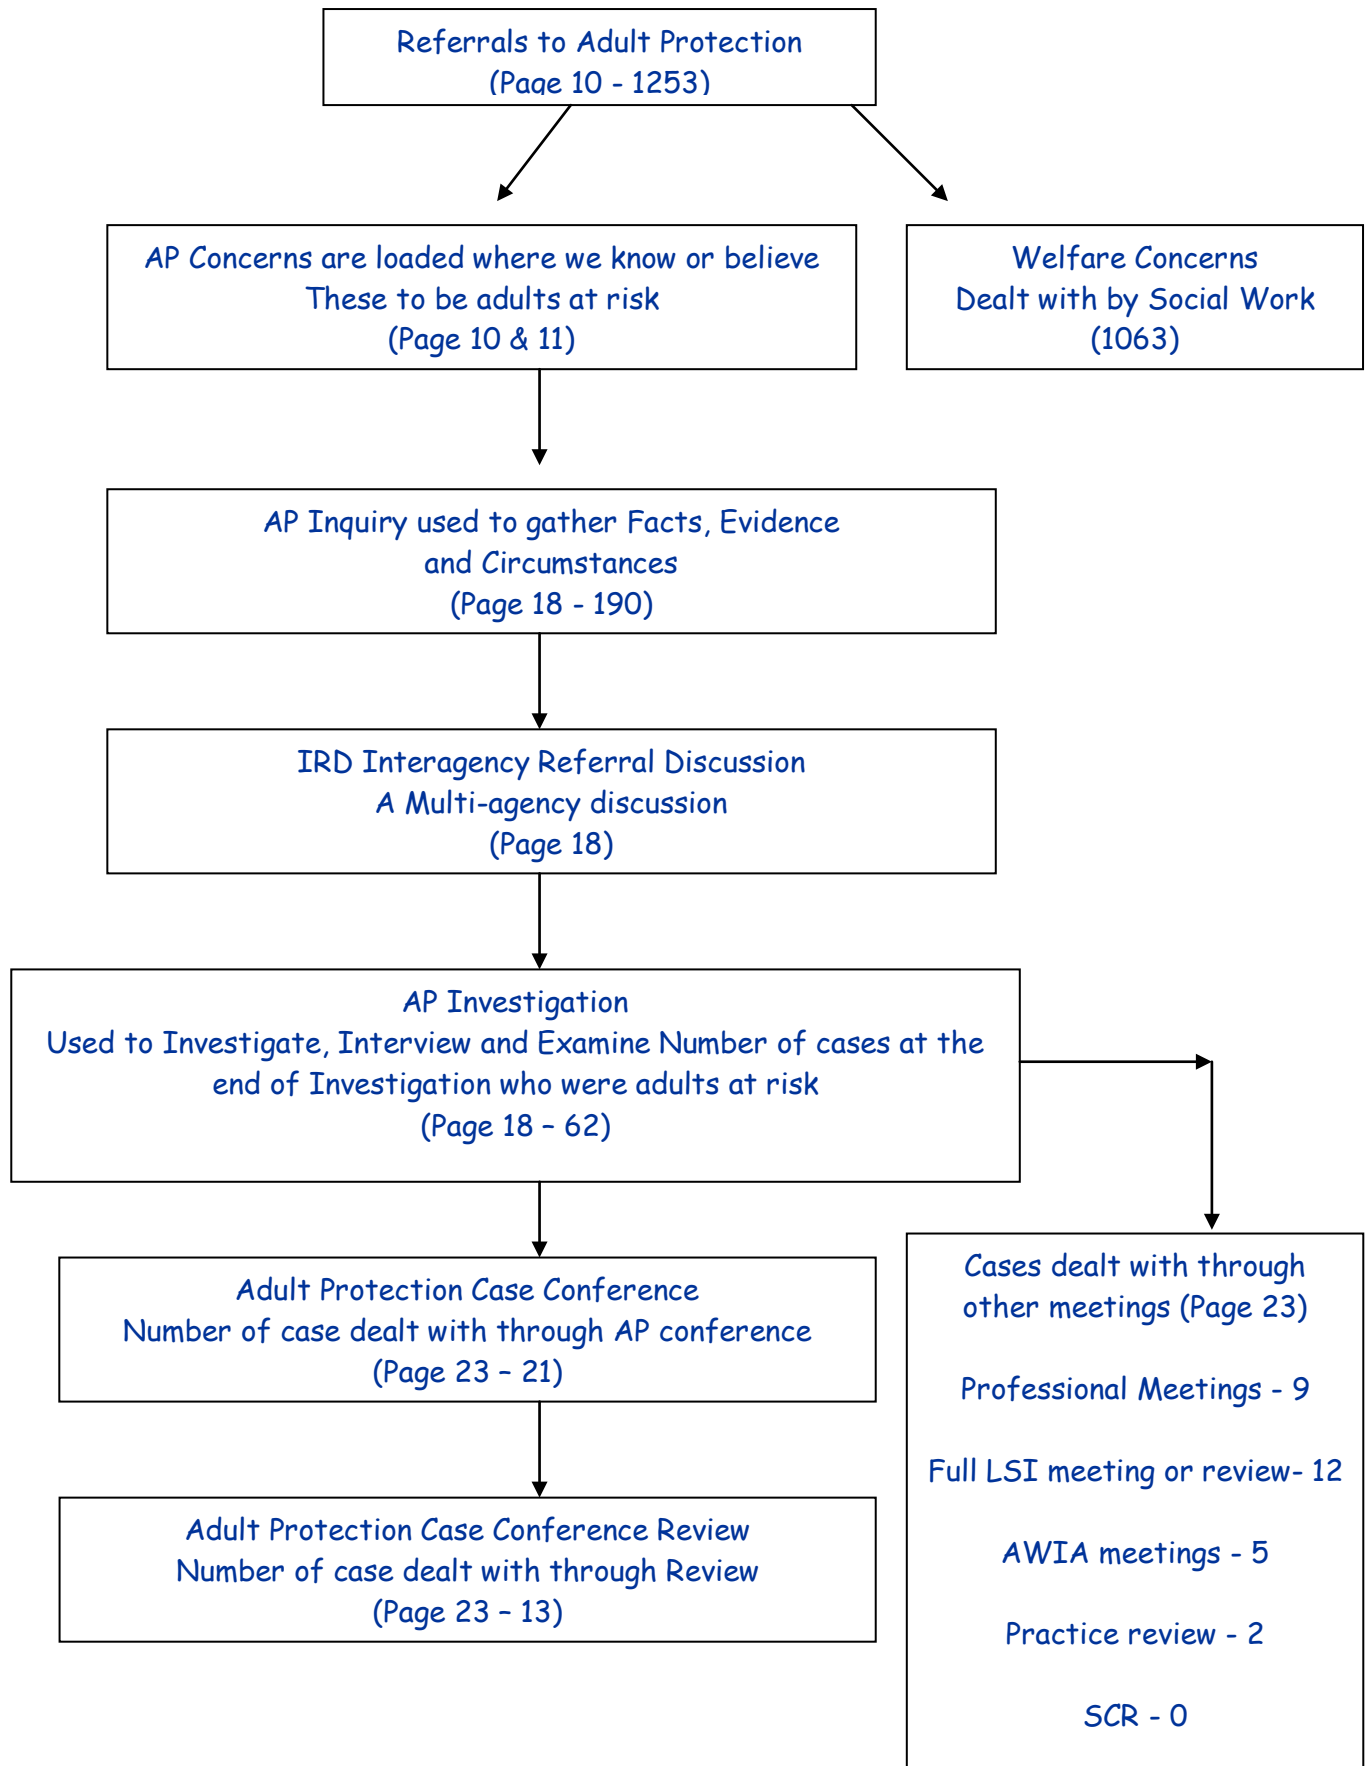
Referrals to Adult Protection
(Page 10 - 1253)

AP Concerns are loaded where we know or believe
These to be adults at risk
(Page 10 & 11)

Welfare Concerns
Dealt with by Social Work
(1063)

AP Inquiry used to gather Facts, Evidence
and Circumstances
(Page 18 - 190)

IRD Interagency Referral Discussion
A Multi-agency discussion
(Page 18)

AP Investigation
Used to Investigate, Interview and Examine Number of cases at the end of Investigation who were adults at risk
(Page 18 – 62)

Adult Protection Case Conference
Number of case dealt with through AP conference
(Page 23 – 21)

Adult Protection Case Conference Review
Number of case dealt with through Review
(Page 23 – 13)

Cases dealt with through other meetings (Page 23)

Professional Meetings - 9

Full LSI meeting or review- 12

AWIA meetings - 5

Practice review - 2

SCR - 0